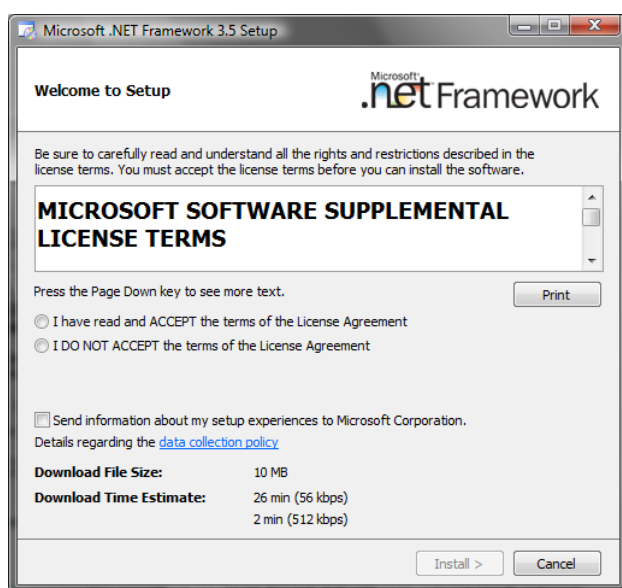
Microsoft .NET Framework 3.5 Setup

Welcome to Setup

Microsoft .net Framework

Be sure to carefully read and understand all the rights and restrictions described in the license terms. You must accept the license terms before you can install the software.

MICROSOFT SOFTWARE SUPPLEMENTAL LICENSE TERMS

Press the Page Down key to see more text.

Print

I have read and ACCEPT the terms of the License Agreement

I DO NOT ACCEPT the terms of the License Agreement

Send information about my setup experiences to Microsoft Corporation.

Details regarding the data collection policy

| Download File Size: | 10 MB |
|---|---|
| Download Time Estimate: | 26 min (56 kbps) |
| | 2 min (512 kbps) |

Install >

Cancel